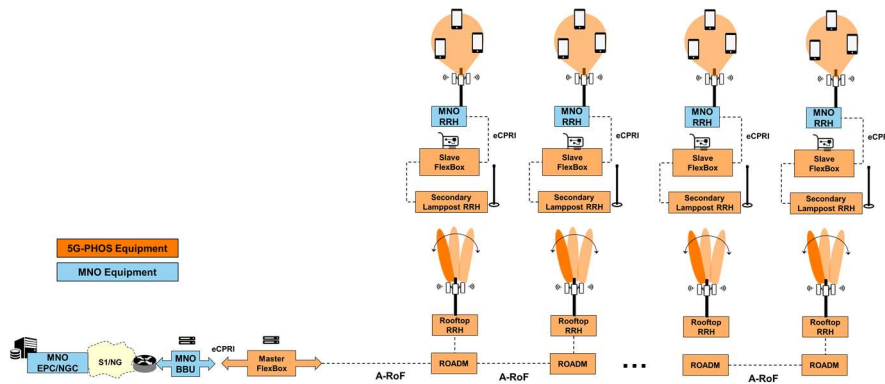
MNO RRH

eCPRI

Slave FlexBox

Secondary Lamppost RRH

MNO RRH

eCPRI

Slave FlexBox

Secondary Lamppost RRH

MNO RRH

eCPRI

Slave FlexBox

Secondary Lamppost RRH

MNO RRH

eCPI

Slave FlexBox

Secondary Lamppost RRH

5G-PHOS Equipment

MNO Equipment

Rooftop RRH

Rooftop RRH

Rooftop RRH

Rooftop RRH

MNO EPC/NGC

S1/NG

MNO BBU

eCPRI

Master FlexBox

A-RoF

ROADM

A-RoF

ROADM

...

ROADM

A-RoF

ROADM